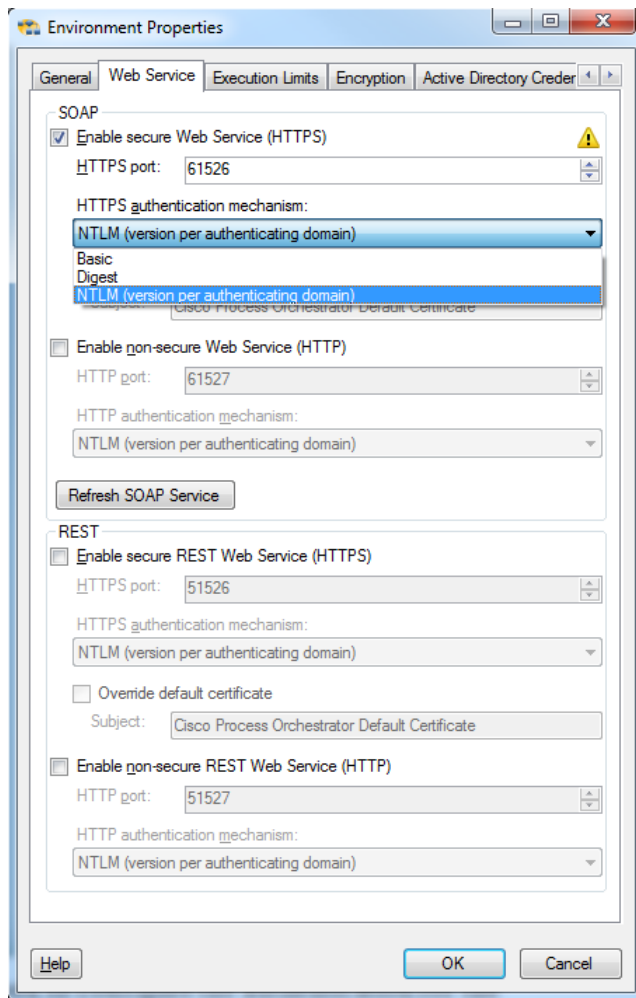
Environment Properties

General | Web Service | Execution Limits | Encryption | Active Directory Creder

SOAP

Enable secure Web Service (HTTPS)

HTTPS port: 61526

HTTPS authentication mechanism:

NTLM (version per authenticating domain)

Basic
Digest
NTLM (version per authenticating domain)

Subject: Cisco Process Orchestrator Default Certificate

Enable non-secure Web Service (HTTP)

HTTP port: 61527

HTTP authentication mechanism:

NTLM (version per authenticating domain)

Refresh SOAP Service

REST

Enable secure REST Web Service (HTTPS)

HTTPS port: 51526

HTTPS authentication mechanism:

NTLM (version per authenticating domain)

Override default certificate

Subject: Cisco Process Orchestrator Default Certificate

Enable non-secure REST Web Service (HTTP)

HTTP port: 51527

HTTP authentication mechanism:

NTLM (version per authenticating domain)

Help | OK | Cancel